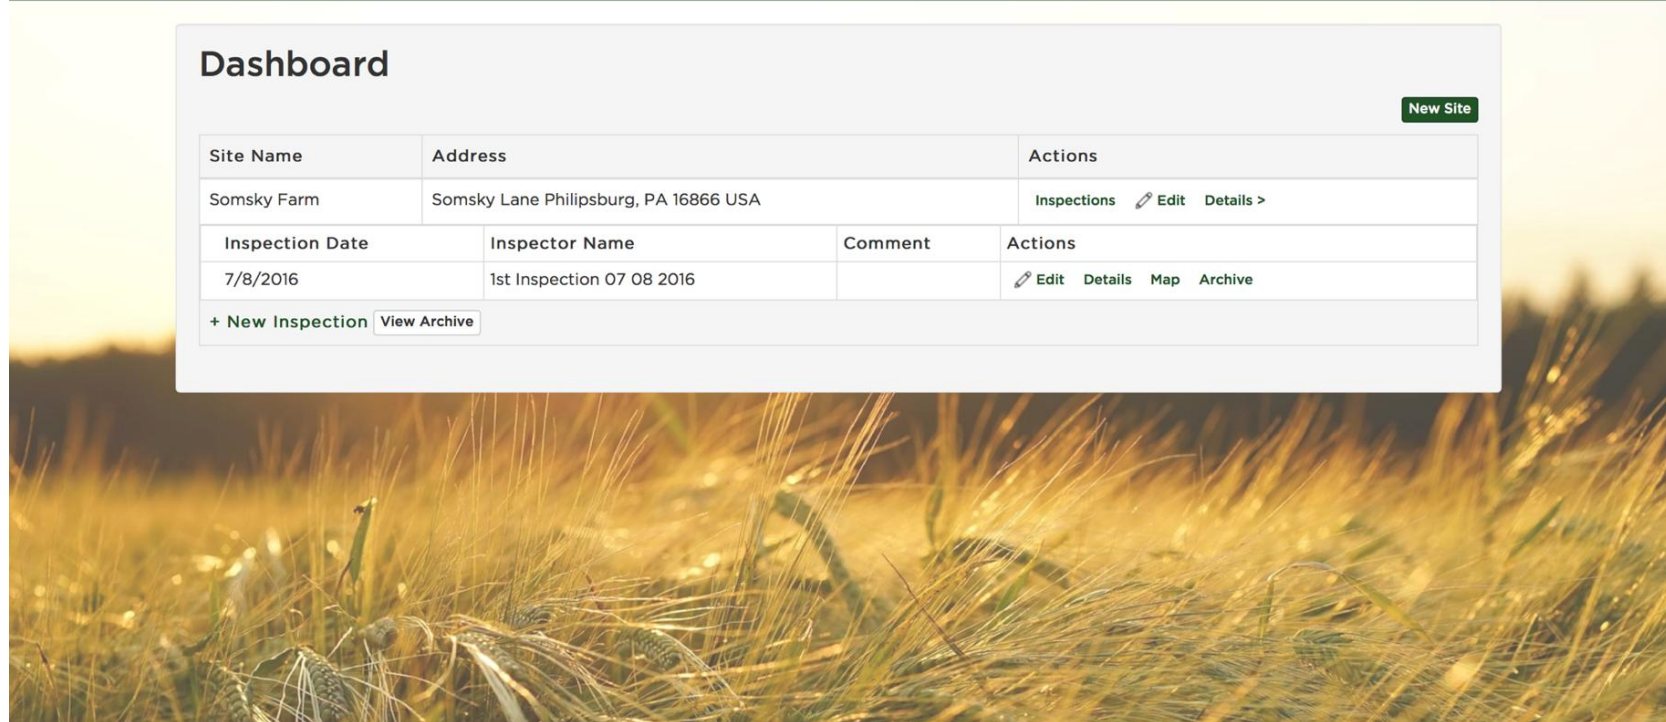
Dashboard

New Site

| Site Name | Address | Actions |
|---|---|---|
| Somsky Farm | Somsky Lane Philipsburg, PA 16866 USA | Inspections Edit Details > |

| Inspection Date | Inspector Name | Comment | Actions |
|---|---|---|---|
| 7/8/2016 | 1st Inspection 07 08 2016 | | Edit Details Map Archive |

+ New Inspection View Archive